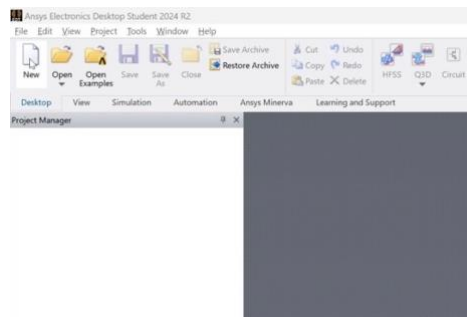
Ansys Electronics Desktop Student 2024 R2
File Edit View Project Tools Window Help
New Open Open Examples Save Save As Close Save Archive Restore Archive Cut Copy Paste Undo Redo Delete HFSS Q3D Circuit
Desktop View Simulation Automation Ansys Minerva Learning and Support
Project Manager